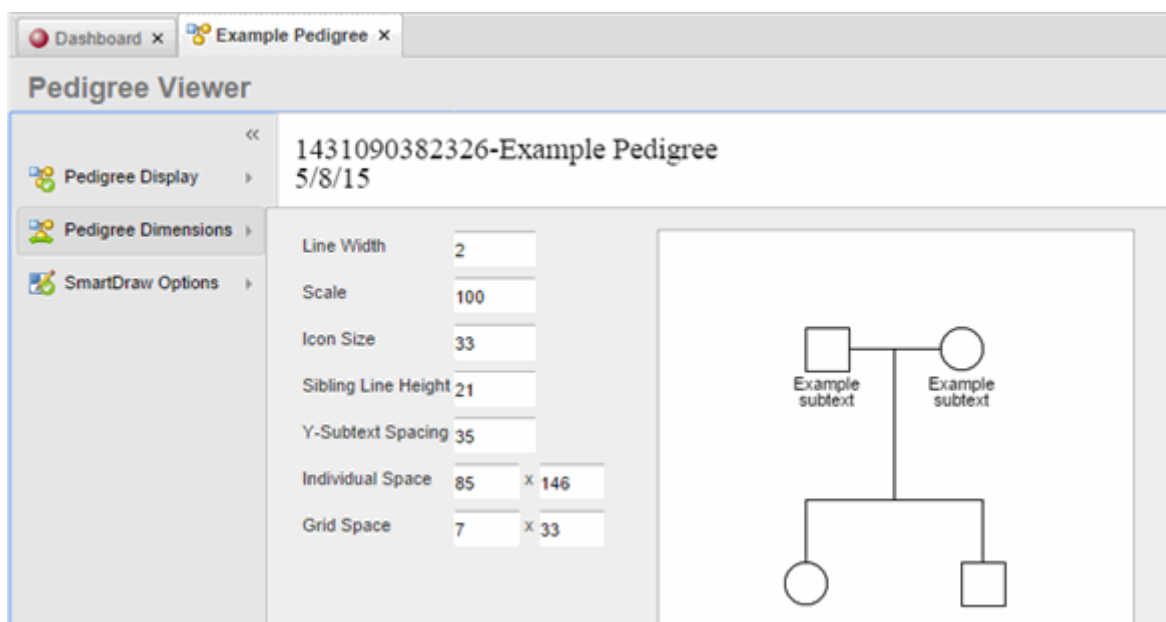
Dashboard ×
Example Pedigree ×

Pedigree Viewer

«

Pedigree Display ›

Pedigree Dimensions ›

SmartDraw Options ›

1431090382326-Example Pedigree
5/8/15

| | | | |
|---|---|---|---|
| Line Width | 2 | | |
| Scale | 100 | | |
| Icon Size | 33 | | |
| Sibling Line Height | 21 | | |
| Y-Subtext Spacing | 35 | | |
| Individual Space | 85 | x | 146 |
| Grid Space | 7 | x | 33 |

Example subtext
Example subtext